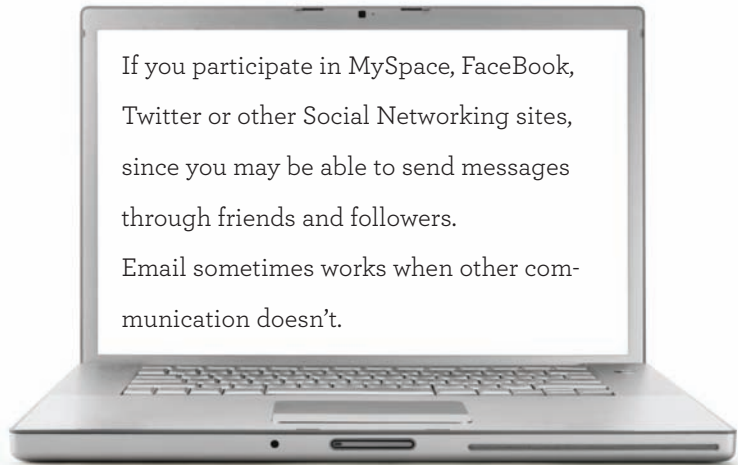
If you participate in MySpace, FaceBook, Twitter or other Social Networking sites, since you may be able to send messages through friends and followers.
Email sometimes works when other communication doesn't.